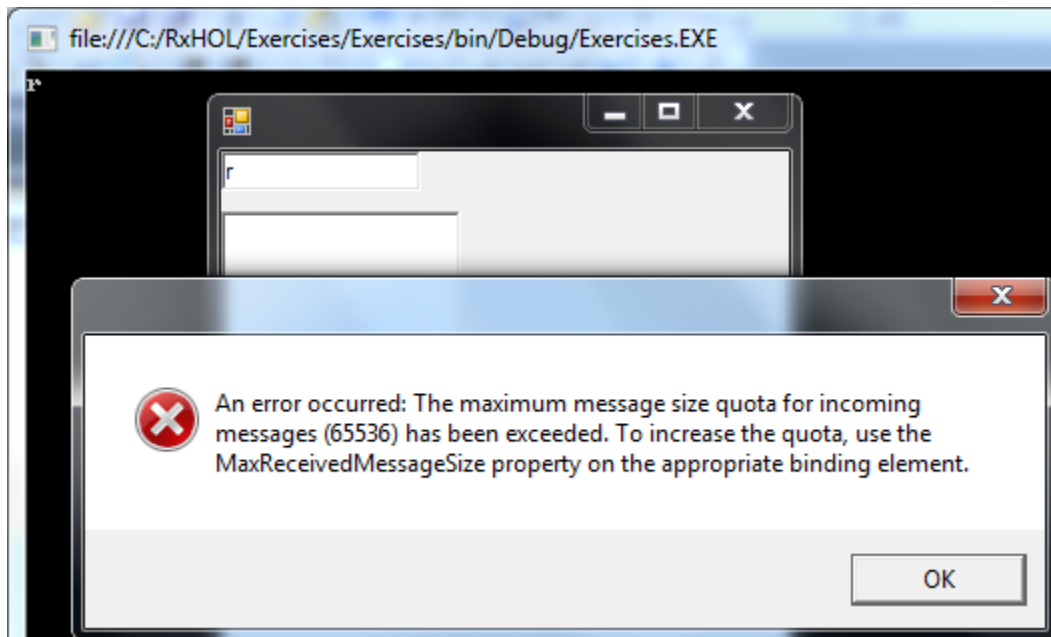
file:///C:/RxHOL/Exercises/Exercises/bin/Debug/Exercises.EXE

r

r

An error occurred: The maximum message size quota for incoming messages (65536) has been exceeded. To increase the quota, use the MaxReceivedMessageSize property on the appropriate binding element.

OK